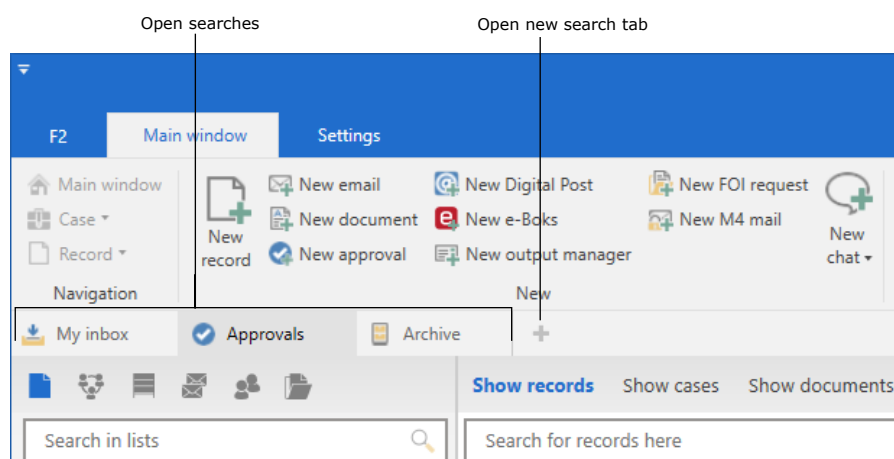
Open searches

Open new search tab

F2

Main window

Settings

Main window

Case ▾

Record ▾

Navigation

New record

New email

New document

New approval

New Digital Post

New e-Boks

New output manager

New FOI request

New M4 mail

New chat ▾

New

My inbox

Approvals

Archive

+

Show records

Show cases

Show documents

Search in lists

Search for records here